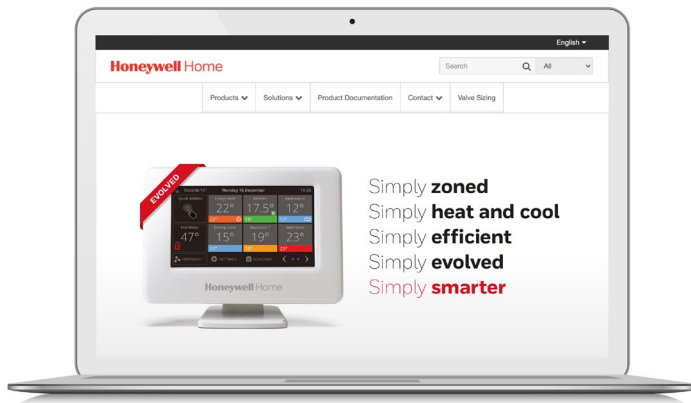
English ▾

Honeywell Home

Search
All

Products ▾ Solutions ▾ Product Documentation Contact ▾ Valve Sizing

EVOLVED

Outside 11° Monday 16 December 10:30

Quick Actions

Living room 22°
Kitchen 17.5°
Bedroom 1 12°

Hot Water 47°
Dining room 15°
Bedroom 2 19°
Bathroom 23°

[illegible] SETTINGS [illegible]

Honeywell Home

Simply zoned
Simply heat and cool
Simply efficient
Simply evolved
Simply smarter